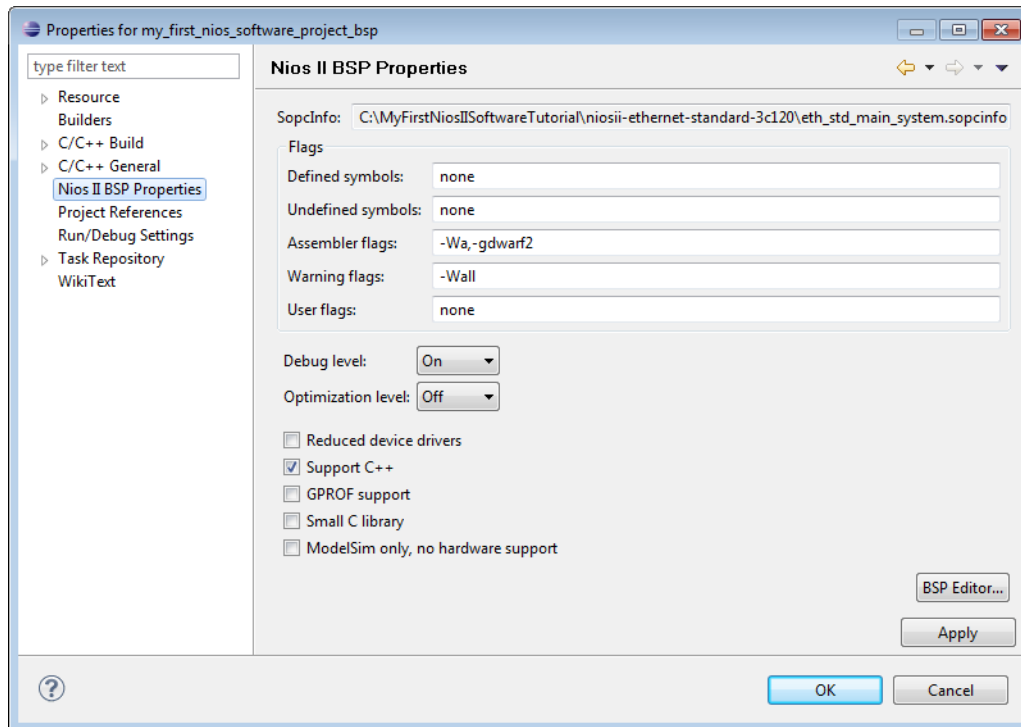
Properties for my_first_nios_software_project_bsp

type filter text

Resource
Builders
C/C++ Build
C/C++ General
Nios II BSP Properties
Project References
Run/Debug Settings
Task Repository
WikiText

Nios II BSP Properties

SopcInfo: C:\MyFirstNiosIISoftwareTutorial\niosii-ethernet-standard-3c120\eth_std_main_system.sopcinfo

Flags

Defined symbols: none

Undefined symbols: none

Assembler flags: -Wa,-gdwarf2

Warning flags: -Wall

User flags: none

Debug level: On

Optimization level: Off

Reduced device drivers

Support C++

GPROF support

Small C library

ModelSim only, no hardware support

BSP Editor...

Apply

OK

Cancel